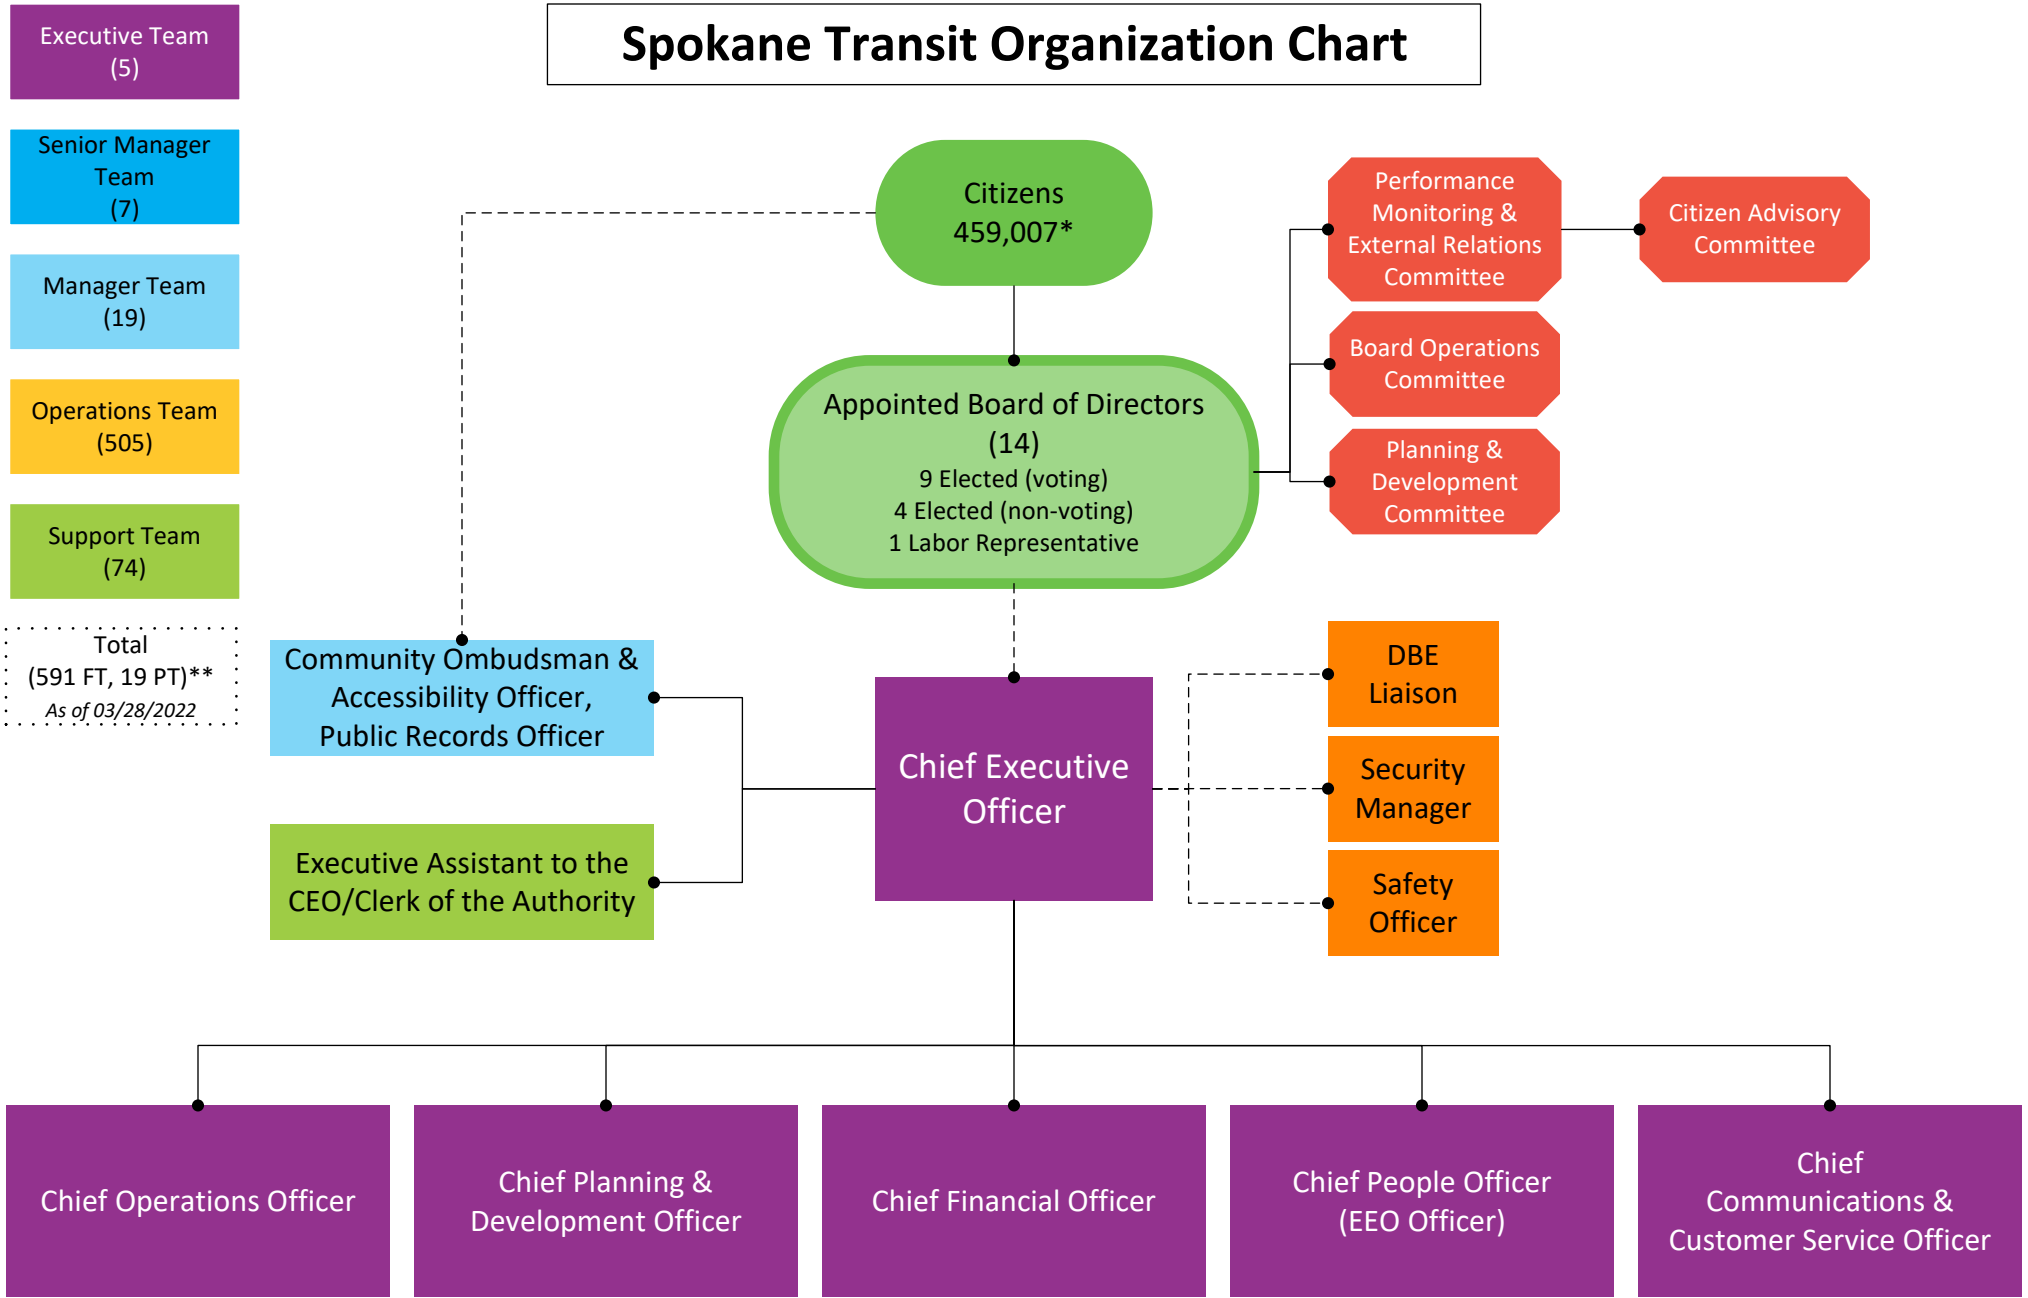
Executive Team (5)

Senior Manager Team (7)

Manager Team (19)

Operations Team (505)

Support Team (74)

Total (591 FT, 19 PT)** As of 03/28/2022

Spokane Transit Organization Chart

Citizens 459,007*

Appointed Board of Directors (14)
9 Elected (voting)
4 Elected (non-voting)
1 Labor Representative

Performance Monitoring & External Relations Committee

Citizen Advisory Committee

Board Operations Committee

Planning & Development Committee

Community Ombudsman & Accessibility Officer, Public Records Officer

Executive Assistant to the CEO/Clerk of the Authority

Chief Executive Officer

DBE Liaison

Security Manager

Safety Officer

Chief Operations Officer

Chief Planning & Development Officer

Chief Financial Officer

Chief People Officer (EEO Officer)

Chief Communications & Customer Service Officer